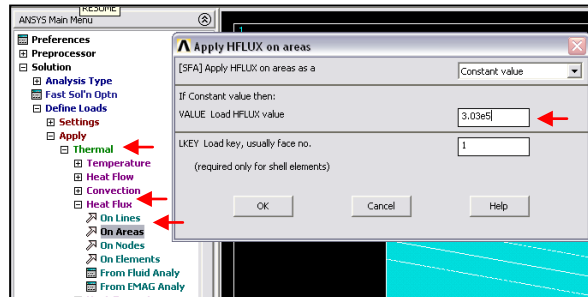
RESUME
ANSYS Main Menu
Preferences
Preprocessor
Solution
Analysis Type
Fast Sol'n Optn
Define Loads
Settings
Apply
Thermal
Temperature
Heat Flow
Convection
Heat Flux
On Lines
On Areas
On Nodes
On Elements
From Fluid Analy
From EMAG Analy

Apply HFLUX on areas
[SFA] Apply HFLUX on areas as a
Constant value
If Constant value then:
VALUE Load HFLUX value
3.03e5
LKEY Load key, usually face no.
1
(required only for shell elements)
OK
Cancel
Help